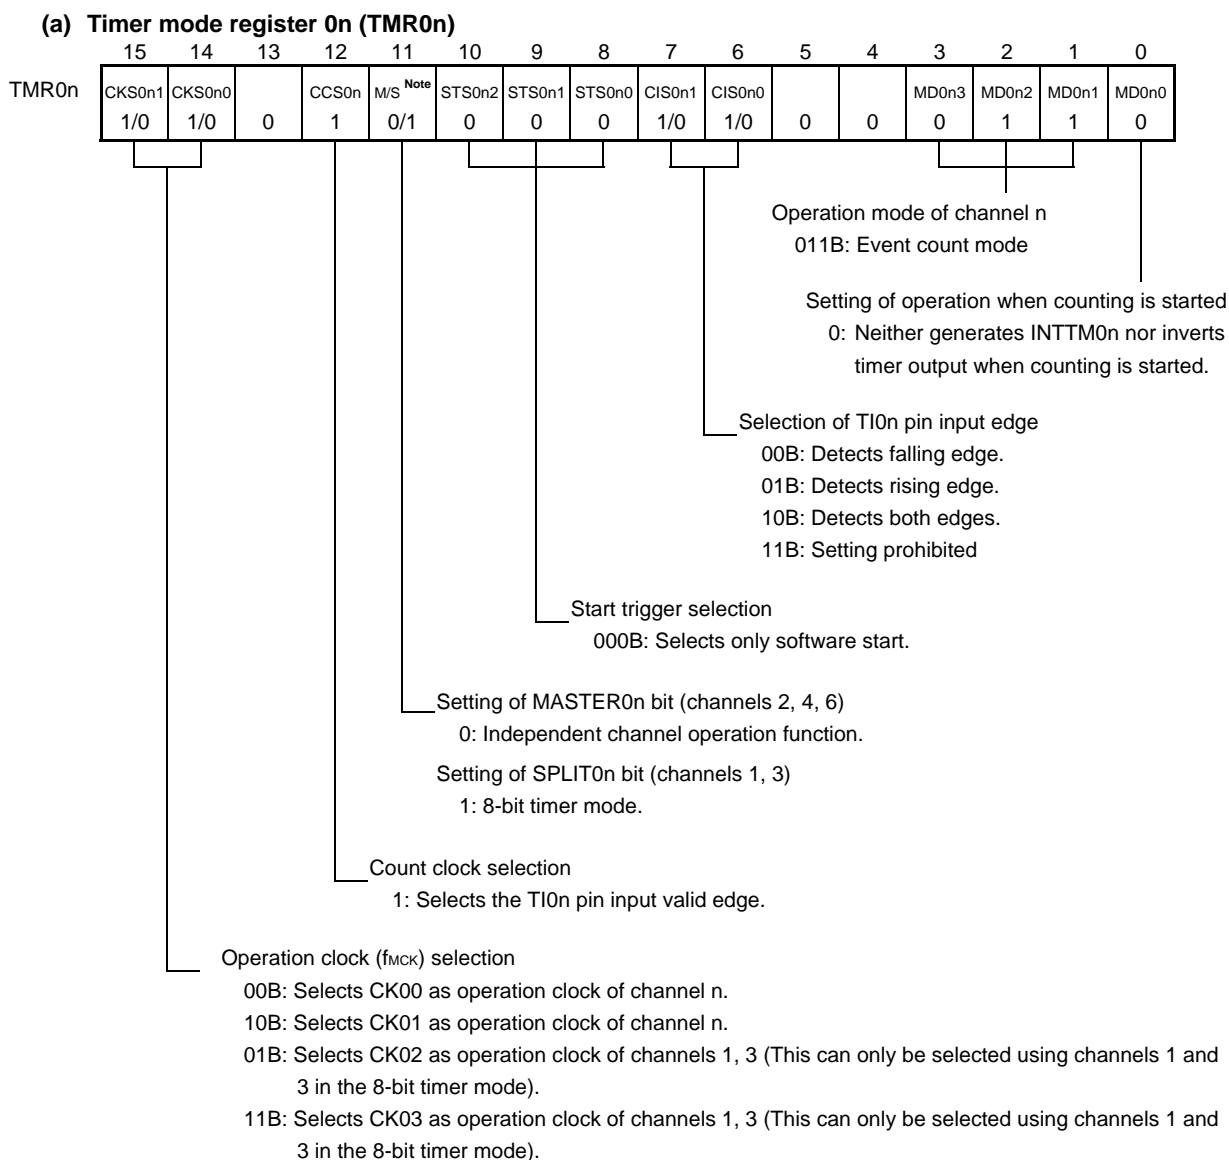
(a) Timer mode register 0n (TMR0n)

| | 15 | 14 | 13 | 12 | 11 | 10 | 9 | 8 | 7 | 6 | 5 | 4 | 3 | 2 | 1 | 0 |
|---|---|---|---|---|---|---|---|---|---|---|---|---|---|---|---|---|
| TMR0n | CKS0n1 | CKS0n0 | | CCS0n | M/S Note | STS0n2 | STS0n1 | STS0n0 | CIS0n1 | CIS0n0 | | | MD0n3 | MD0n2 | MD0n1 | MD0n0 |
| | 1/0 | 1/0 | 0 | 1 | 0/1 | 0 | 0 | 0 | 1/0 | 1/0 | 0 | 0 | 0 | 1 | 1 | 0 |

Operation mode of channel n
011B: Event count mode

Setting of operation when counting is started
0: Neither generates INTTM0n nor inverts timer output when counting is started.

Selection of TI0n pin input edge
00B: Detects falling edge.
01B: Detects rising edge.
10B: Detects both edges.
11B: Setting prohibited

Start trigger selection
000B: Selects only software start.

Setting of MASTER0n bit (channels 2, 4, 6)
0: Independent channel operation function.

Setting of SPLIT0n bit (channels 1, 3)
1: 8-bit timer mode.

Count clock selection
1: Selects the TI0n pin input valid edge.

Operation clock ($f_{MCK}$) selection
00B: Selects CK00 as operation clock of channel n.
10B: Selects CK01 as operation clock of channel n.
01B: Selects CK02 as operation clock of channels 1, 3 (This can only be selected using channels 1 and 3 in the 8-bit timer mode).
11B: Selects CK03 as operation clock of channels 1, 3 (This can only be selected using channels 1 and 3 in the 8-bit timer mode).